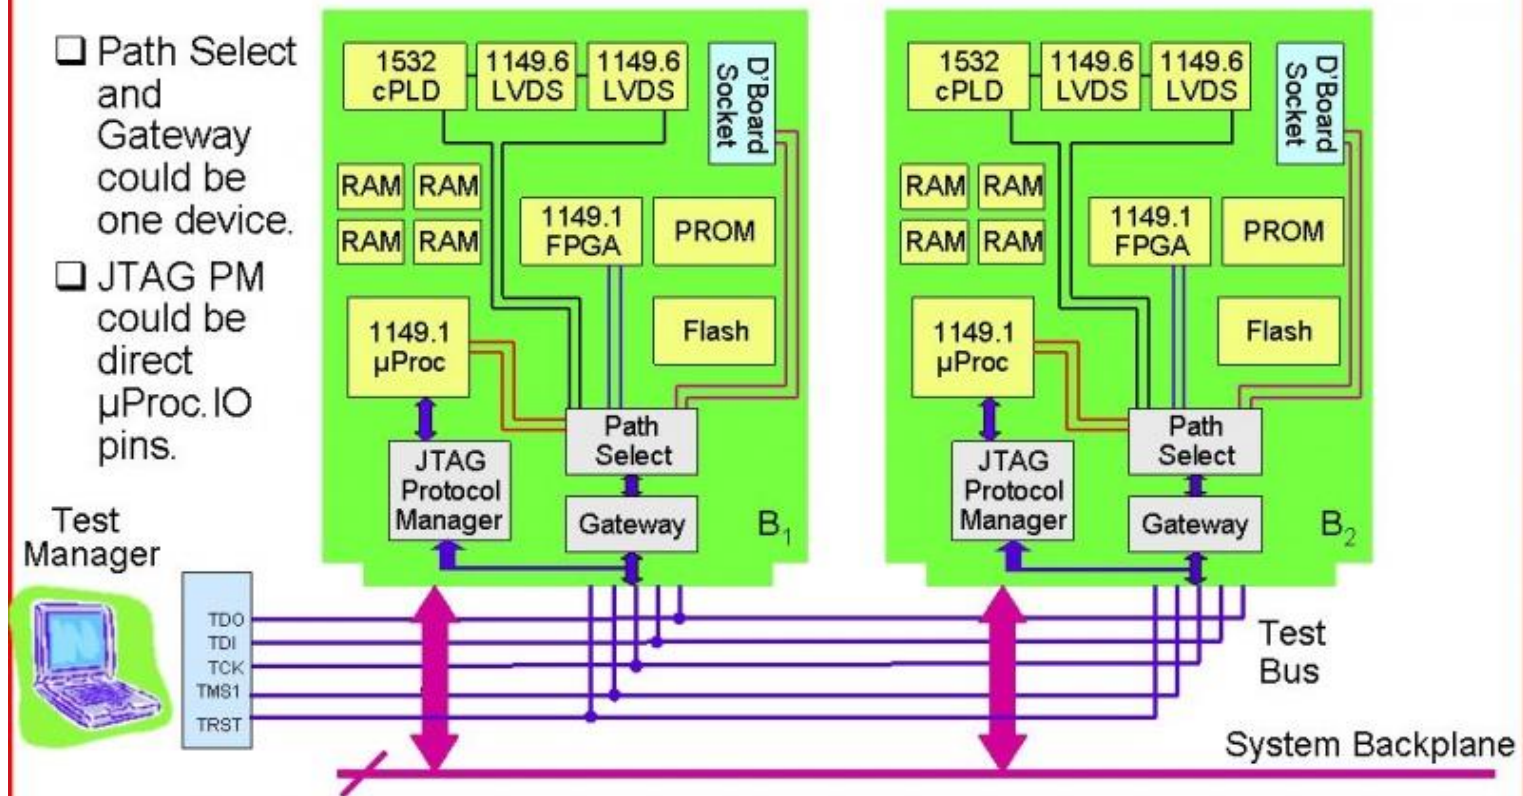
❑ Path Select and Gateway could be one device.

❑ JTAG PM could be direct µProc. IO pins.

Test Manager

TDO
TDI
TCK
TMS1
TRST

1532 cPLD
1149.6 LVDS
1149.6 LVDS
D'Board Socket
RAM
RAM
RAM
RAM
1149.1 FPGA
PROM
Flash
1149.1 µProc
Path Select
JTAG Protocol Manager
Gateway
$B_1$

1532 cPLD
1149.6 LVDS
1149.6 LVDS
D'Board Socket
RAM
RAM
RAM
RAM
1149.1 FPGA
PROM
Flash
1149.1 µProc
Path Select
JTAG Protocol Manager
Gateway
$B_2$

Test Bus

System Backplane